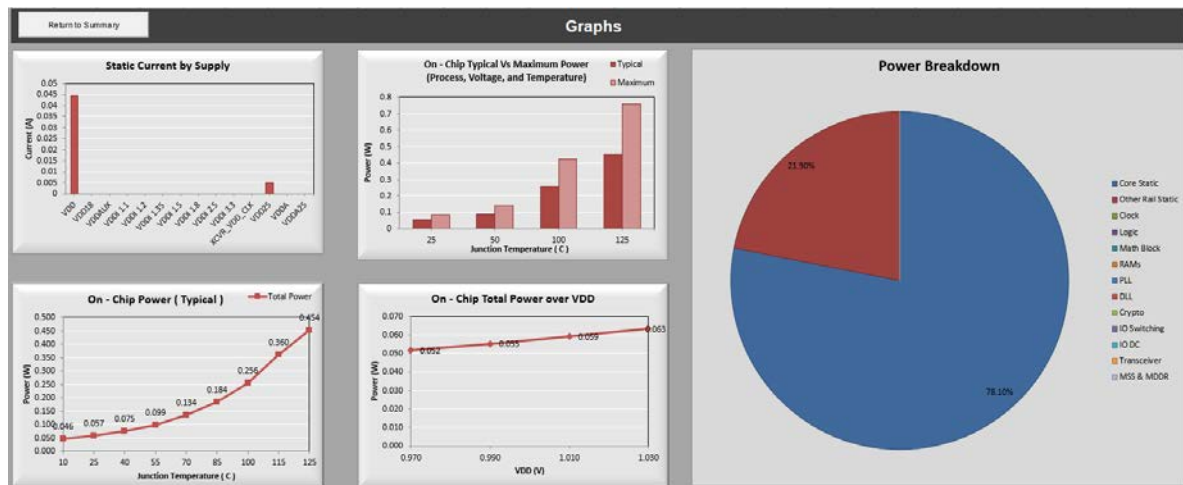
Return to Summary

Graphs

Static Current by Supply

Current (A)

0.05
0.045
0.04
0.035
0.03
0.025
0.02
0.015
0.01
0.005
0

VDD
VDD18
VDDAUX
VDDI 1.1
VDDI 1.2
VDDI 1.35
VDDI 1.5
VDDI 1.8
VDDI 2.5
VDDI 3.3
XCVR_VDD_CLK
VDD25
VDDA
VDDA25

On - Chip Typical Vs Maximum Power (Process, Voltage, and Temperature)

Typical
Maximum

Power (W)

0.8
0.7
0.6
0.5
0.4
0.3
0.2
0.1
0

25
50
100
125

Junction Temperature ( C )

Power Breakdown

21.90%

78.10%

Core Static
Other Rail Static
Clock
Logic
Math Block
RAMs
PLL
DLL
Crypto
IO Switching
IO DC
Transceiver
MSS & MDDR

On - Chip Power ( Typical )

Total Power

Power (W)

0.500
0.450
0.400
0.350
0.300
0.250
0.200
0.150
0.100
0.050
0.000

0.046
0.057
0.075
0.099
0.134
0.184
0.256
0.360
0.454

10
25
40
55
70
85
100
115
125

Junction Temperature ( C )

On - Chip Total Power over VDD

Power (W)

0.070
0.060
0.050
0.040
0.030
0.020
0.010
0.000

0.052
0.055
0.059
0.063

0.970
0.990
1.010
1.030

VDD (V)